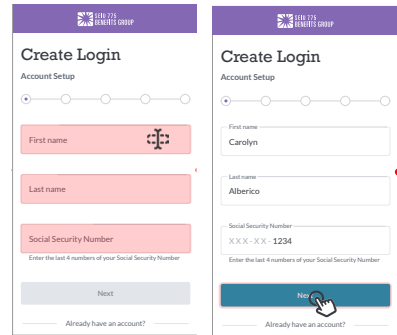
SEIU 775 BENEFITS GROUP

Create Login

Account Setup

First name

Last name

Social Security Number

Enter the last 4 numbers of your Social Security Number

Next

Already have an account?

SEIU 775 BENEFITS GROUP

Create Login

Account Setup

First name

Carolyn

Last name

Alberico

Social Security Number

XXX-XX-1234

Enter the last 4 numbers of your Social Security Number

Ne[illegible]

Already have an account?